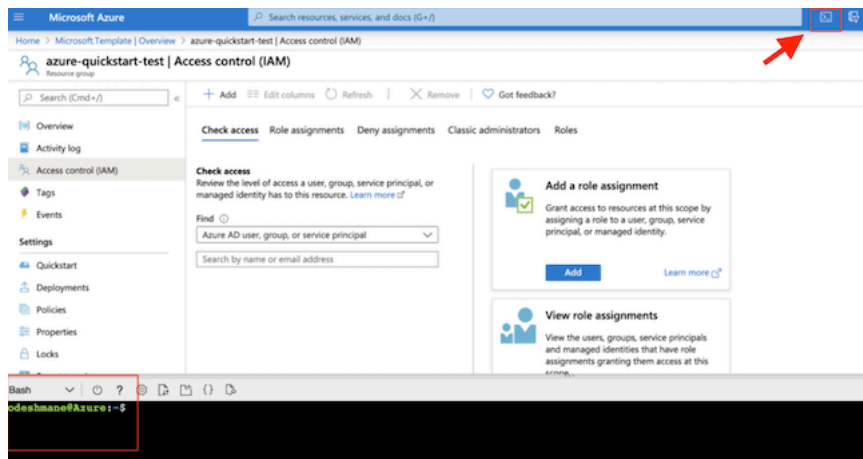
Microsoft Azure

Search resources, services, and docs (G+/)

Home > Microsoft.Template | Overview > azure-quickstart-test | Access control (IAM)

azure-quickstart-test | Access control (IAM)

Resource group

Search (Cmd+/)

«

+ Add

Edit columns

Refresh

Remove

Got feedback?

Overview

Activity log

Access control (IAM)

Tags

Events

Settings

Quickstart

Deployments

Policies

Properties

Locks

Check access

Role assignments

Deny assignments

Classic administrators

Roles

Check access

Review the level of access a user, group, service principal, or managed identity has to this resource. Learn more

Find

Azure AD user, group, or service principal

Search by name or email address

Add a role assignment

Grant access to resources at this scope by assigning a role to a user, group, service principal, or managed identity.

Add

Learn more

View role assignments

View the users, groups, service principals and managed identities that have role assignments granting them access at this scope.

Bash

?

{}

odeshmane@Azure:~$